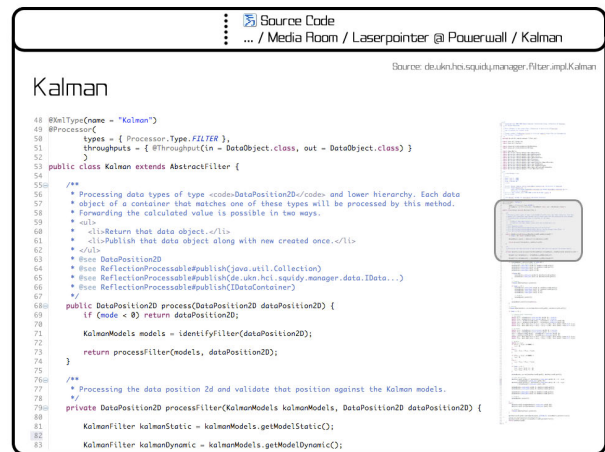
Source Code
... / Media Room / Laserpointer @ Powerwall / Kalman

Source: de.ukn.hci.squidy.manager.filter.impl.Kalman

Kalman

48 @XmlType(name = "Kalman")
49 @Processor(
50 types = { Processor.Type.FILTER },
51 throughputs = { @Throughput(in = DataObject.class, out = DataObject.class) }
52 )
53 public class Kalman extends AbstractFilter {
54
55 /**
56 * Processing data types of type <code>DataPosition2D</code> and lower hierarchy. Each data
57 * object of a container that matches one of these types will be processed by this method.
58 * Forwarding the calculated value is possible in two ways.
59 * <ul>
60 * <li>Return that data object.</li>
61 * <li>Publish that data object along with new created once.</li>
62 * </ul>
63 * @see DataPosition2D
64 * @see ReflectionProcessable#publish(java.util.Collection)
65 * @see ReflectionProcessable#publish(de.ukn.hci.squidy.manager.data.IData...)
66 * @see ReflectionProcessable#publish(IDataContainer)
67 */
68 public DataPosition2D process(DataPosition2D dataPosition2D) {
69 if (mode < 0) return dataPosition2D;
70
71 KalmanModels models = identifyFilter(dataPosition2D);
72
73 return processFilter(models, dataPosition2D);
74 }
75
76 /**
77 * Processing the data position 2d and validate that position against the Kalman models.
78 */
79 private DataPosition2D processFilter(KalmanModels kalmanModels, DataPosition2D dataPosition2D) {
80
81 KalmanFilter kalmanStatic = kalmanModels.getModelStatic();
82
83 KalmanFilter kalmanDynamic = kalmanModels.getModelDynamic();